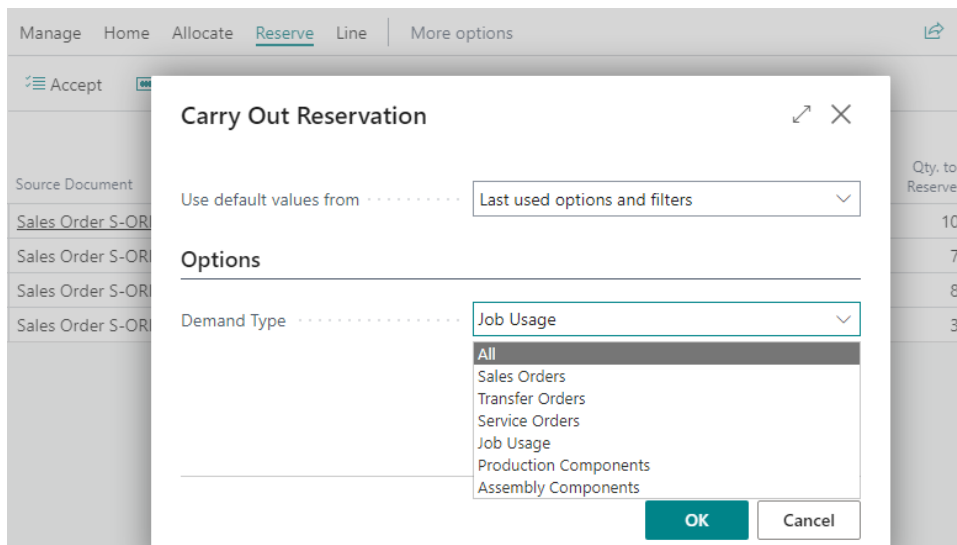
Manage Home Allocate Reserve Line More options

Accept

Source Document

Sales Order S-ORI

Sales Order S-ORI

Sales Order S-ORI

Sales Order S-ORI

Qty. to Reserve

10

7

8

3

Carry Out Reservation

Use default values from

Last used options and filters

Options

Demand Type

Job Usage

All

Sales Orders

Transfer Orders

Service Orders

Job Usage

Production Components

Assembly Components

OK

Cancel